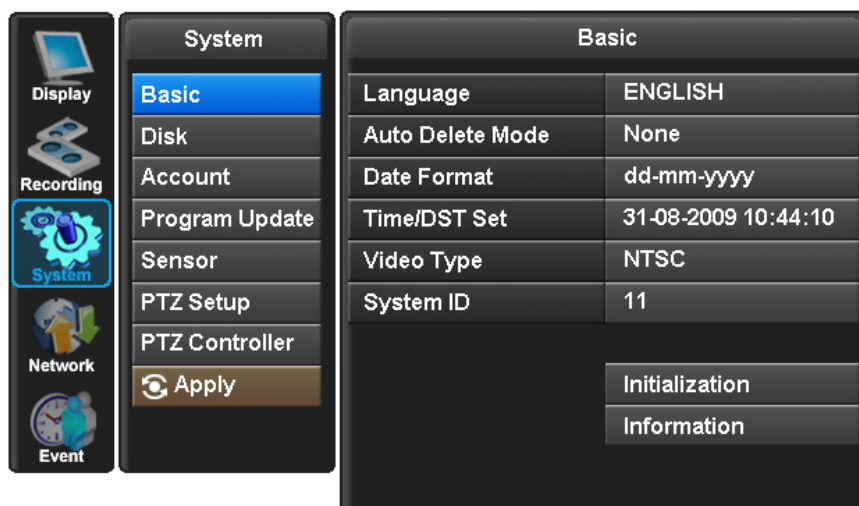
Display
Recording
System
Network
Event

System
Basic
Disk
Account
Program Update
Sensor
PTZ Setup
PTZ Controller
Apply

Basic

| | |
|---|---|
| Language | ENGLISH |
| Auto Delete Mode | None |
| Date Format | dd-mm-yyyy |
| Time/DST Set | 31-08-2009 10:44:10 |
| Video Type | NTSC |
| System ID | 11 |

Initialization
Information